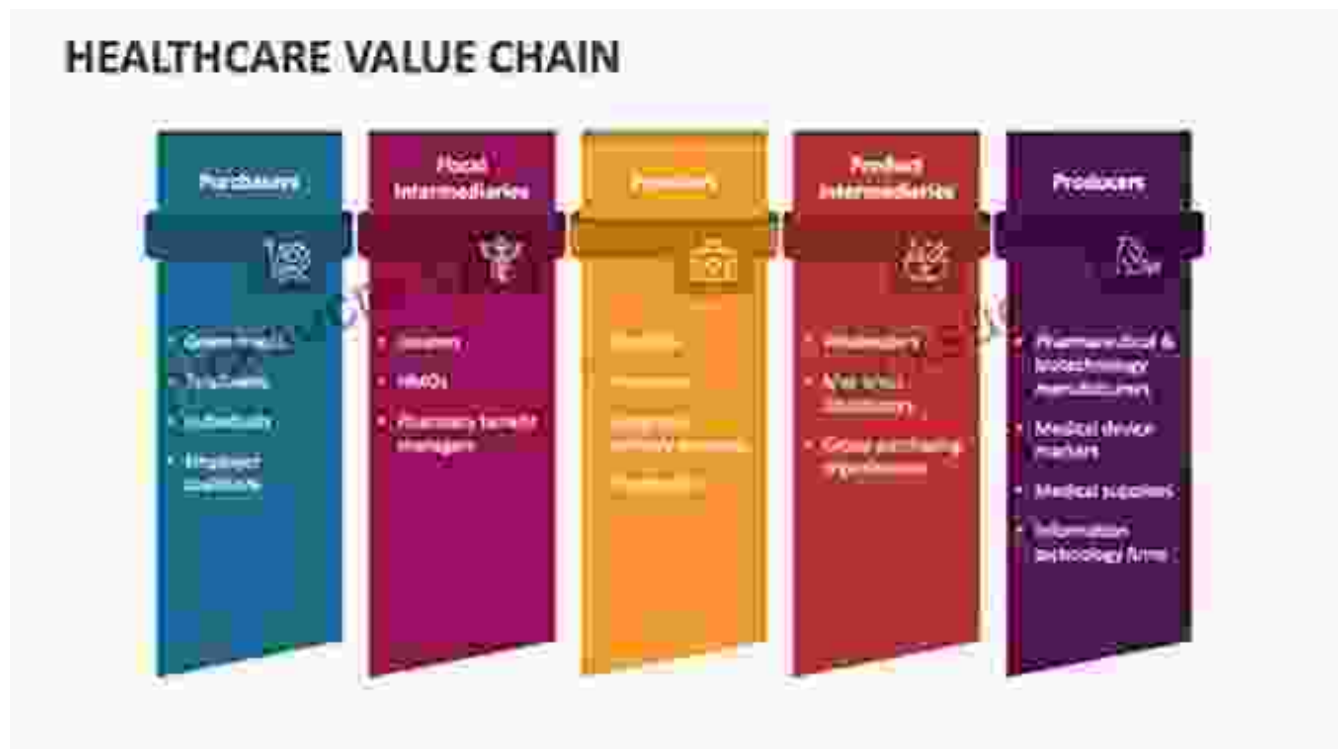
HEALTHCARE VALUE CHAIN

Purchasers

- Government
- Employers
- Individuals
- Employer coalitions

Fiscal Intermediaries

- Insurers
- HMOs
- Pharmacy benefit managers

Providers

- Hospitals
- Physicians
- Integrated delivery networks
- Pharmacies

Product Intermediaries

- Wholesalers
- Mail order distributors
- Group purchasing organizations

Producers

- Pharmaceutical & biotechnology manufacturers
- Medical device makers
- Medical supplies
- Information technology firms